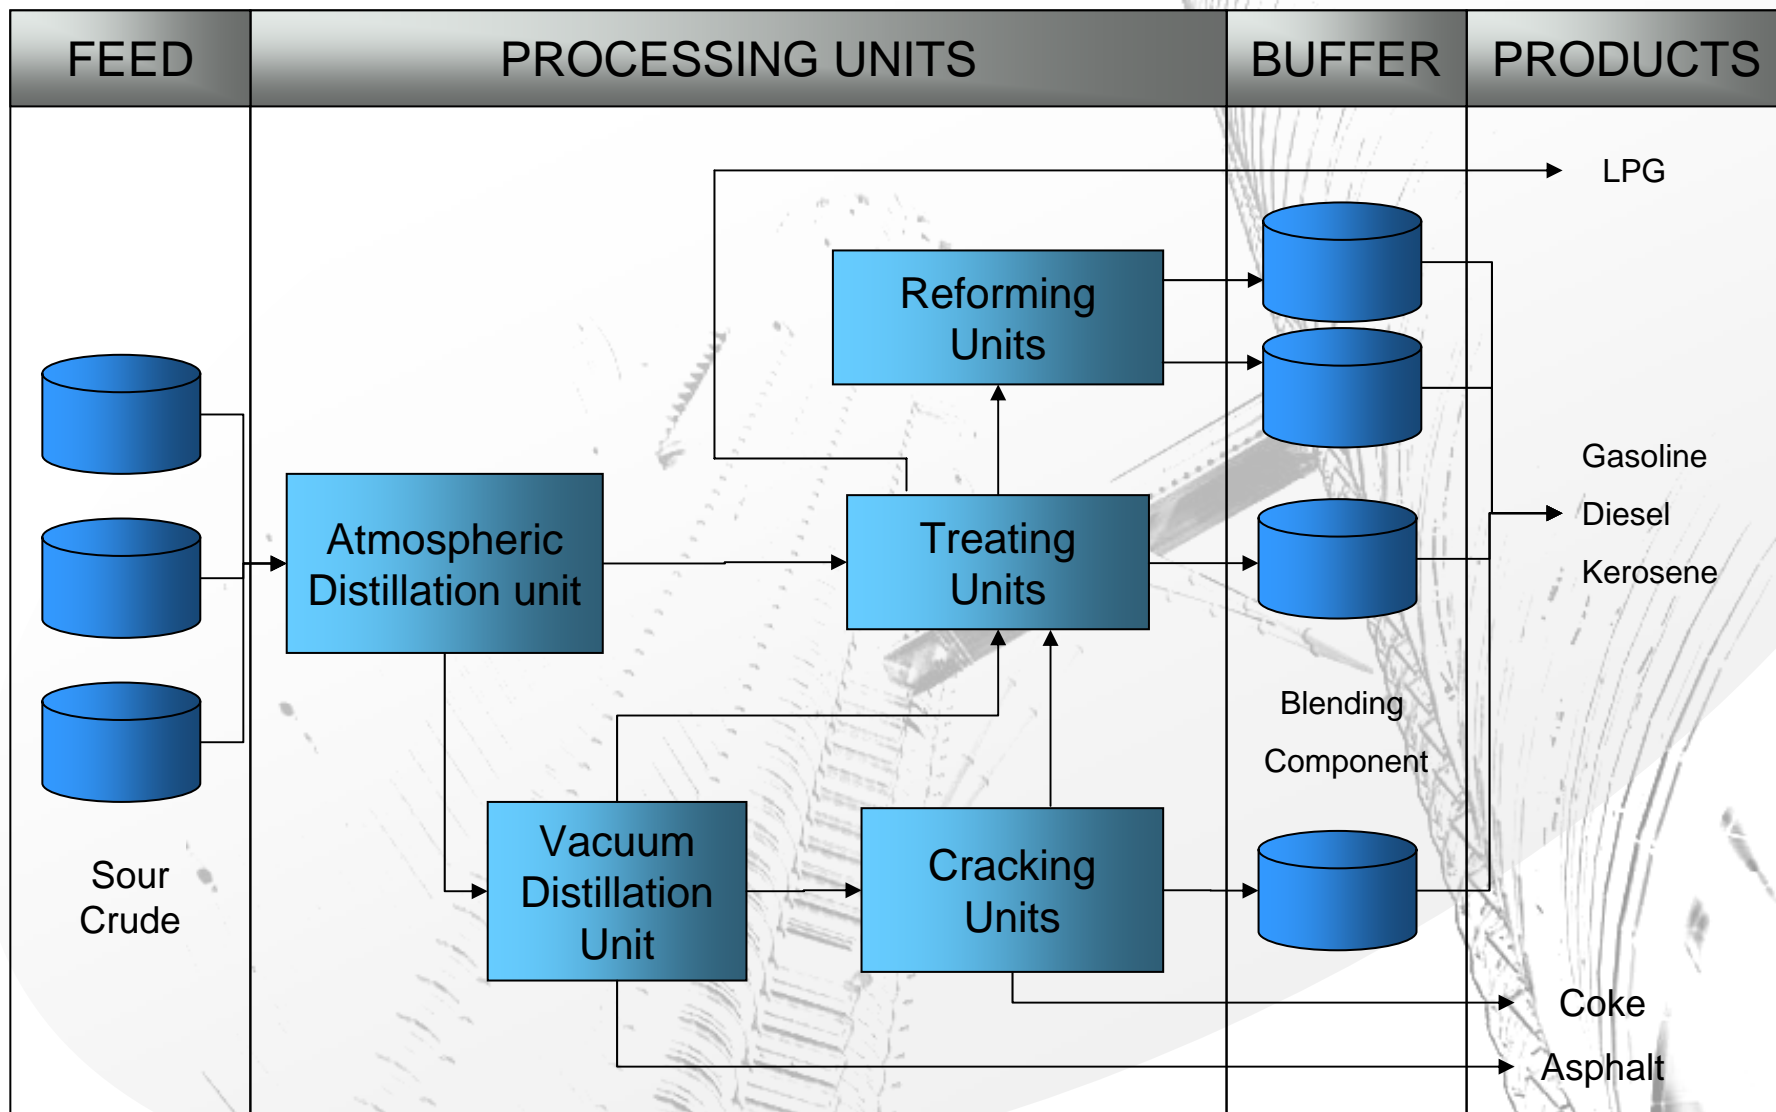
FEED

PROCESSING UNITS

BUFFER

PRODUCTS

LPG

Reforming Units

Atmospheric Distillation unit

Treating Units

Gasoline

Diesel

Kerosene

Blending Component

Sour Crude

Vacuum Distillation Unit

Cracking Units

Coke

Asphalt